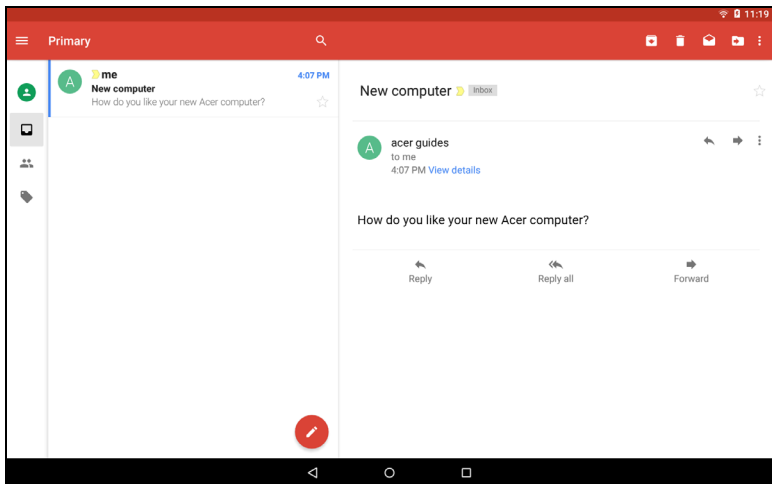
11:19

Primary

A me 4:07 PM
New computer
How do you like your new Acer computer?

New computer Inbox

A acer guides
to me
4:07 PM View details

How do you like your new Acer computer?

Reply Reply all Forward